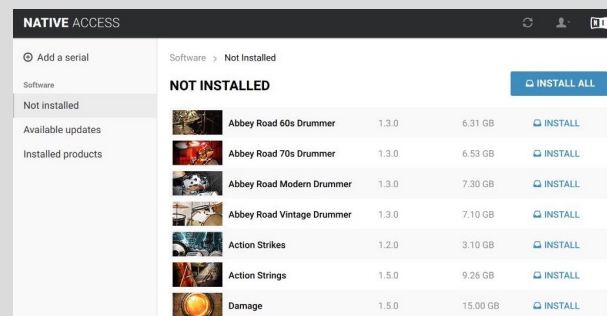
NATIVE ACCESS

⊕ Add a serial

Software

Not installed

Available updates

Installed products

Software > Not Installed

NOT INSTALLED

INSTALL ALL

| | | | |
|---|---|---|---|
| Abbey Road 60s Drummer | 1.3.0 | 6.31 GB | INSTALL |
| Abbey Road 70s Drummer | 1.3.0 | 6.53 GB | INSTALL |
| Abbey Road Modern Drummer | 1.3.0 | 7.30 GB | INSTALL |
| Abbey Road Vintage Drummer | 1.3.0 | 7.10 GB | INSTALL |
| Action Strikes | 1.2.0 | 3.10 GB | INSTALL |
| Action Strings | 1.5.0 | 9.26 GB | INSTALL |
| Damage | 1.5.0 | 15.00 GB | INSTALL |